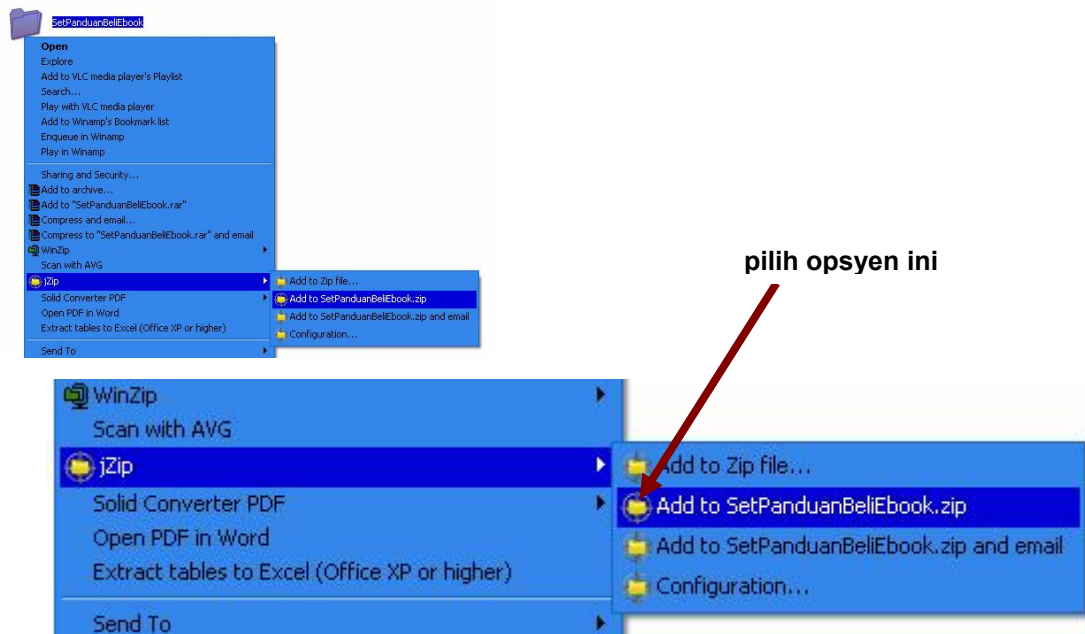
SetPanduanBeliEbook

Open
Explore
Add to VLC media player's Playlist
Search...
Play with VLC media player
Add to Winamp's Bookmark list
Enqueue in Winamp
Play in Winamp

Sharing and Security...
Add to archive...
Add to "SetPanduanBeliEbook.rar"
Compress and email...
Compress to "SetPanduanBeliEbook.rar" and email
WinZip
Scan with AVG
jZip
Solid Converter PDF
Open PDF in Word
Extract tables to Excel (Office XP or higher)

Send To

Add to Zip file...
Add to SetPanduanBeliEbook.zip
Add to SetPanduanBeliEbook.zip and email
Configuration...

pilih opsyen ini

WinZip
Scan with AVG
jZip
Solid Converter PDF
Open PDF in Word
Extract tables to Excel (Office XP or higher)
Send To

Add to Zip file...
Add to SetPanduanBeliEbook.zip
Add to SetPanduanBeliEbook.zip and email
Configuration...